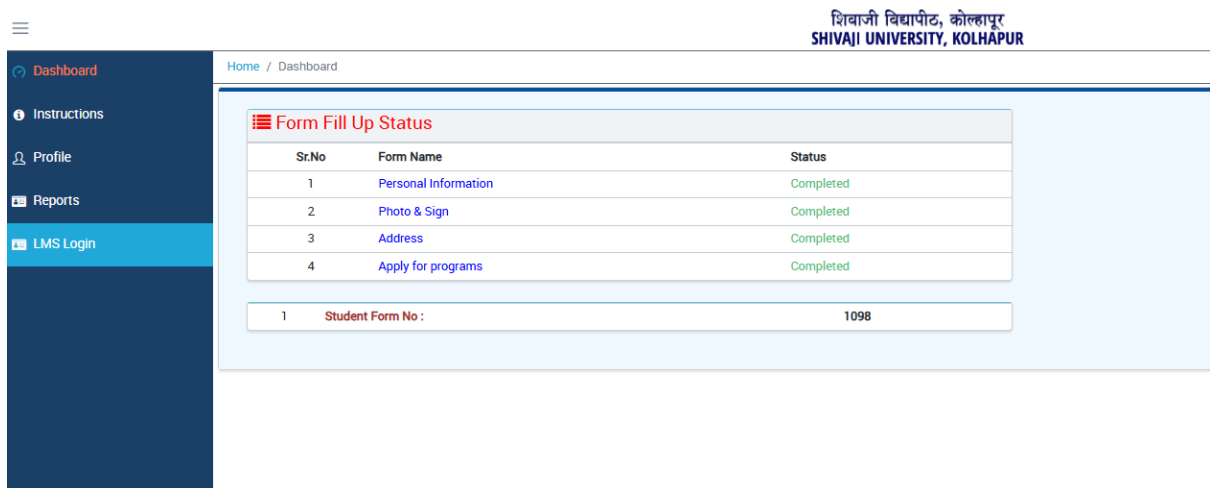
शिवाजी विद्यापीठ, कोल्हापूर
SHIVAJI UNIVERSITY, KOLHAPUR

Dashboard
Instructions
Profile
Reports
LMS Login

Home / Dashboard

Form Fill Up Status

| Sr.No | Form Name | Status |
|---|---|---|
| 1 | Personal Information | Completed |
| 2 | Photo & Sign | Completed |
| 3 | Address | Completed |
| 4 | Apply for programs | Completed |

| 1 | Student Form No : | 1098 |
|---|---|---|